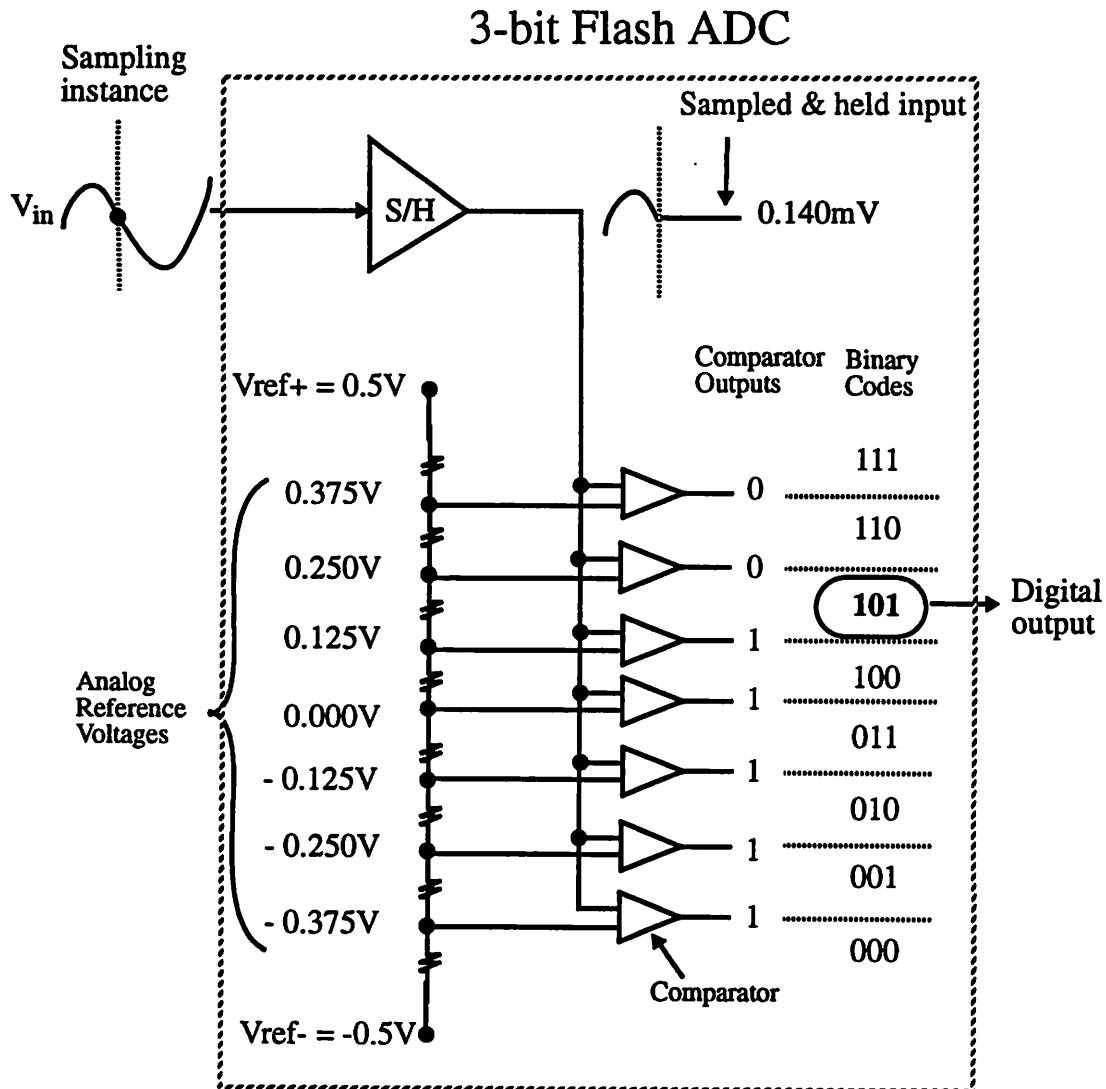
3-bit Flash ADC

Sampling instance

Sampled & held input

$V_{in}$

S/H

0.140mV

Vref+ = 0.5V

Comparator Outputs

Binary Codes

0.375V

0

111

110

0.250V

0

101

Digital output

0.125V

1

Analog Reference Voltages

100

0.000V

1

011

- 0.125V

1

010

- 0.250V

1

001

- 0.375V

1

000

Comparator

Vref- = -0.5V